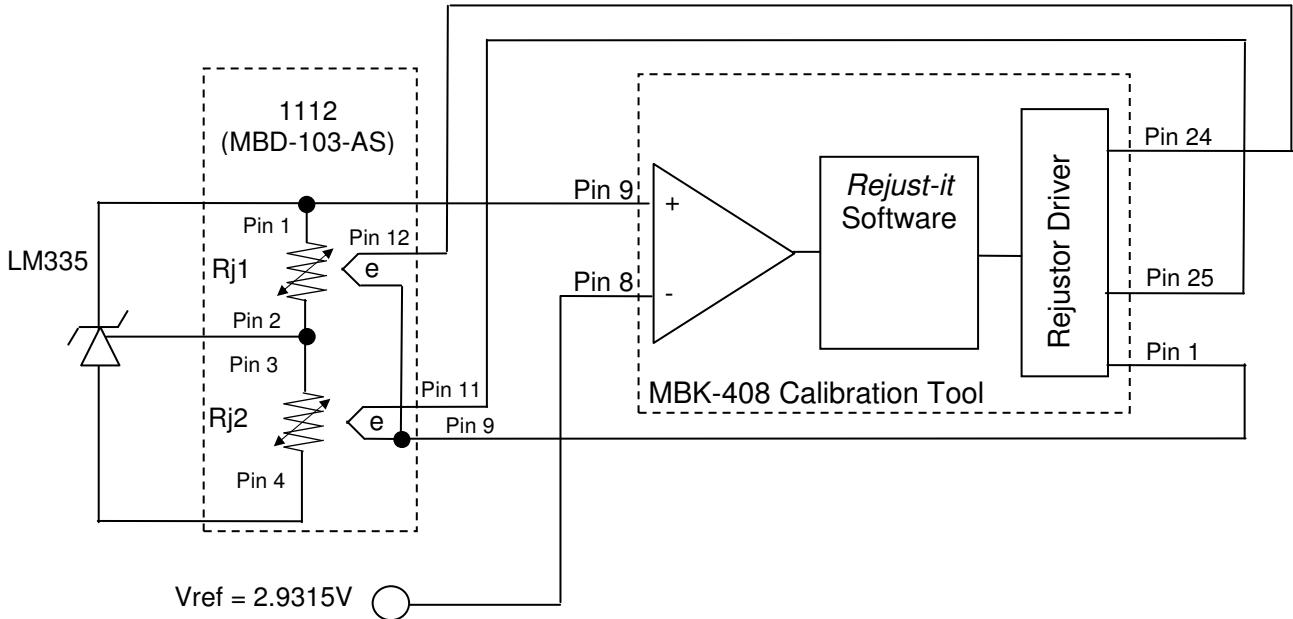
1112
(MBD-103-AS)

LM335

Pin 1

Rj1

Pin 12

e

Pin 2

Pin 3

Rj2

Pin 11

e

Pin 9

Pin 4

Pin 9

+

Pin 8

-

*Rejust-it*
Software

Rejustor Driver

Pin 24

Pin 25

Pin 1

MBK-408 Calibration Tool

Vref = 2.9315V